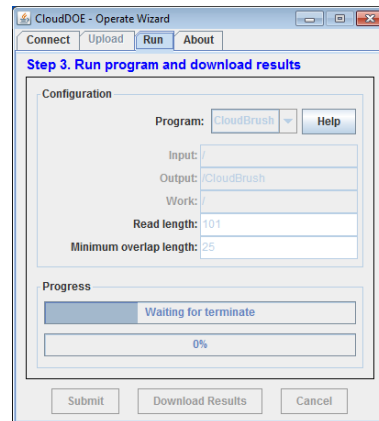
CloudDOE - Operate Wizard

Connect
Upload
Run
About

Step 3. Run program and download results

Configuration

Program: CloudBrush
Help

Input: /
Output: /CloudBrush
Work: /
Read length: 101
Minimum overlap length: 25

Progress

Waiting for terminate

0%

Submit
Download Results
Cancel